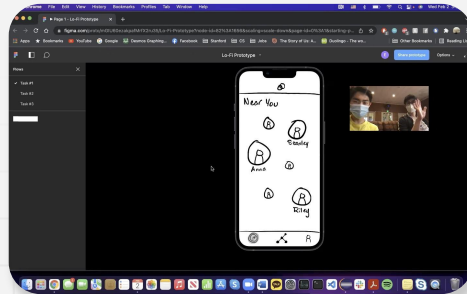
Chrome File Edit View History Bookmarks Profiles Tab Window Help

Page 1 – Lo-Fi Prototype

figma.com/proto/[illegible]/Lo-Fi-Prototype?node-id=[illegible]&scaling=scale-down&page-id=0%3A1&starting-point-node-id=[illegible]

Apps Bookmarks YouTube Google Desmos Graphing... Facebook Stanford CS Alto The Story of Us a... Duolingo - The wo... Other Bookmarks Reading List

Lo-Fi Prototype

Share prototype Options

Flows

Task #1

Task #2

Task #3

Near You

Bradley

Anna

Riley